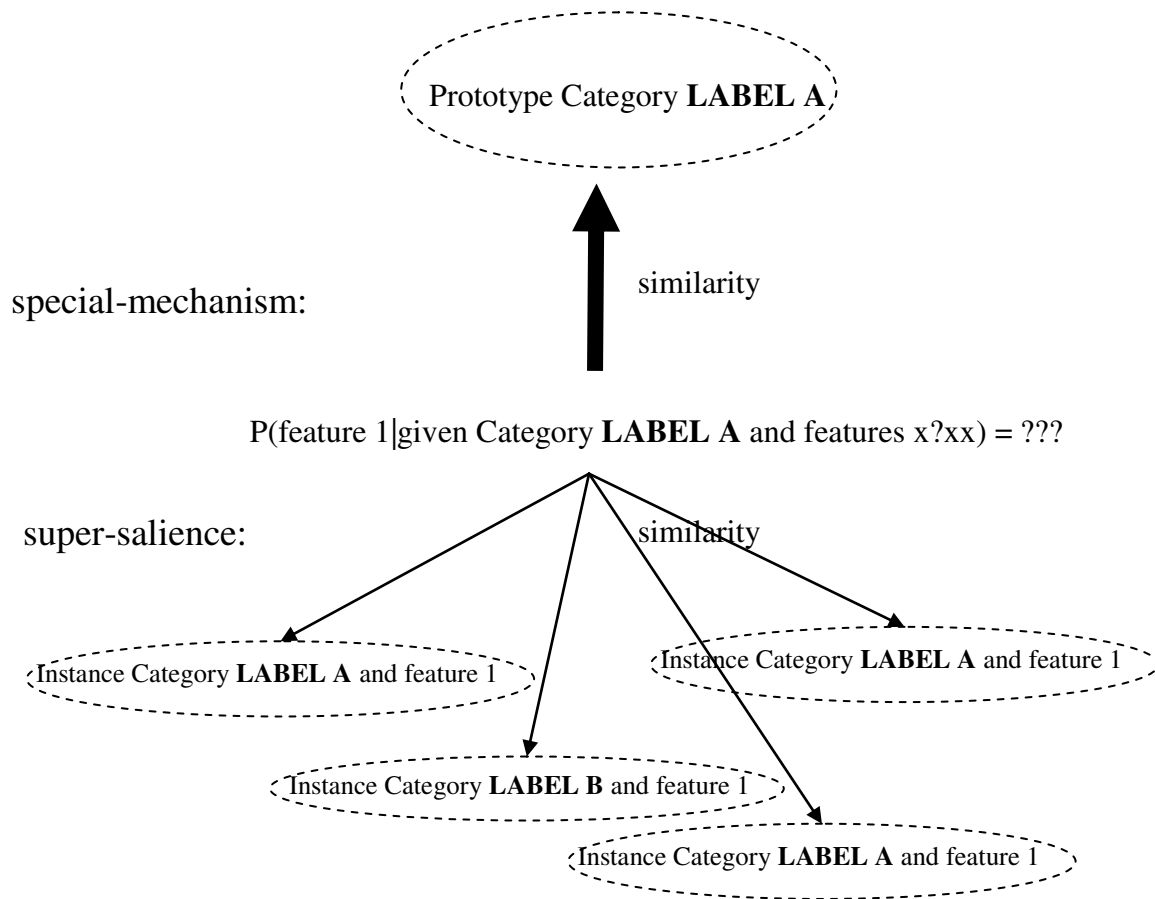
Prototype Category **LABEL A**

special-mechanism:

similarity

P(feature 1|given Category **LABEL A** and features x?xx) = ???

super-salience:

similarity

Instance Category **LABEL A** and feature 1

Instance Category **LABEL A** and feature 1

Instance Category **LABEL B** and feature 1

Instance Category **LABEL A** and feature 1